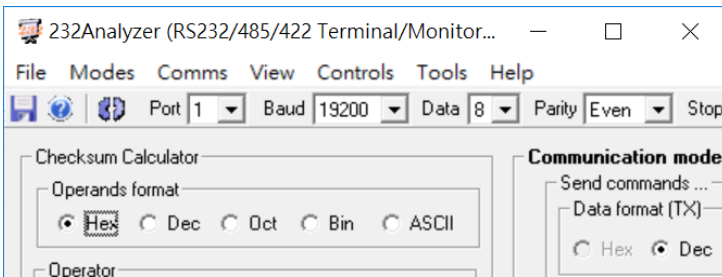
232Analyzer (RS232/485/422 Terminal/Monitor...

File Modes Comms View Controls Tools Help

Port 1 Baud 19200 Data 8 Parity Even Stop

Checksum Calculator

Operands format

Hex Dec Oct Bin ASCII

Operator

Communication mode

Send commands ...

Data format (TX)

Hex Dec